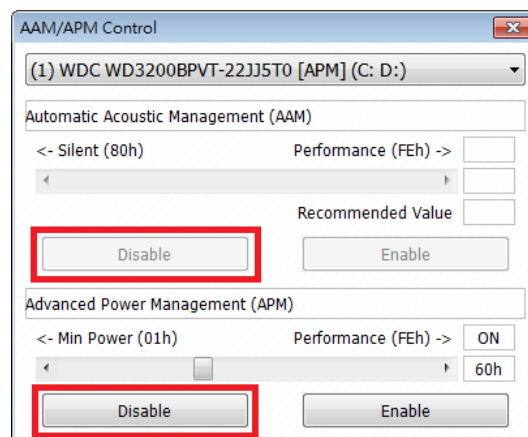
AAM/APM Control

(1) WDC WD3200BPVT-22JJ5T0 [APM] (C: D:)

Automatic Acoustic Management (AAM)

<- Silent (80h)

Performance (FEh) ->

Recommended Value

Disable

Enable

Advanced Power Management (APM)

<- Min Power (01h)

Performance (FEh) ->

ON

60h

Disable

Enable